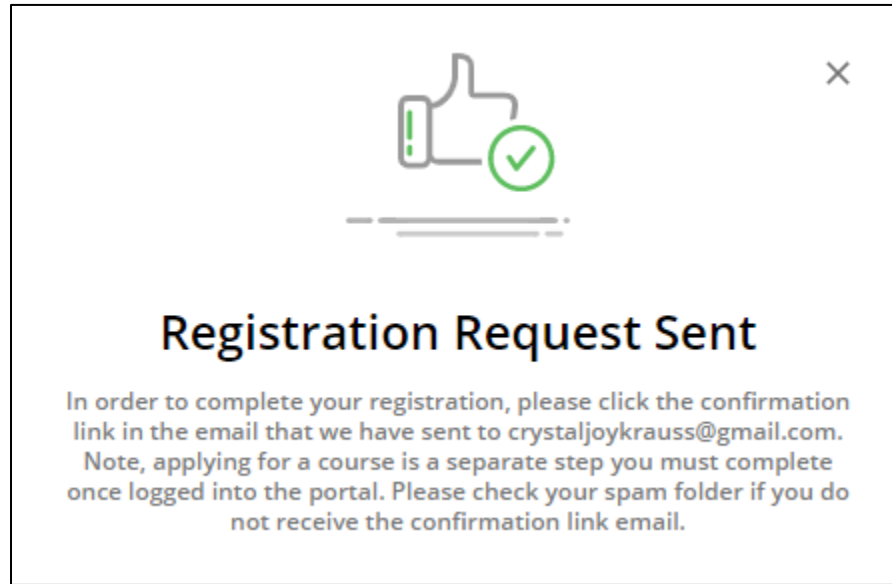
×

Registration Request Sent

In order to complete your registration, please click the confirmation link in the email that we have sent to crystaljoykrauss@gmail.com. Note, applying for a course is a separate step you must complete once logged into the portal. Please check your spam folder if you do not receive the confirmation link email.